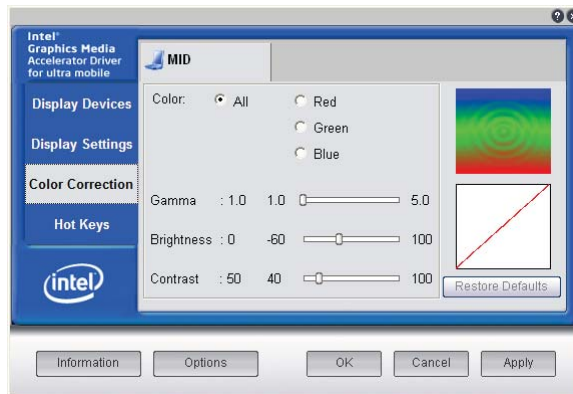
Intel®
Graphics Media
Accelerator Driver
for ultra mobile

Display Devices

Display Settings

Color Correction

Hot Keys

intel

MID

Color: All Red Green Blue

Gamma : 1.0 1.0 5.0

Brightness : 0 -60 100

Contrast : 50 40 100

Restore Defaults

Information Options OK Cancel Apply